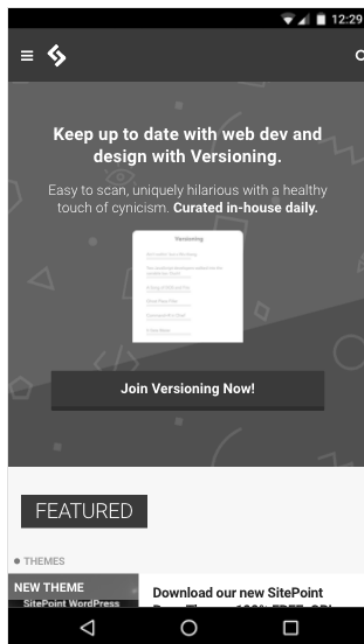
12:29

Keep up to date with web dev and design with Versioning.

Easy to scan, uniquely hilarious with a healthy touch of cynicism. **Curated in-house daily.**

Versioning

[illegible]

Join Versioning Now!

FEATURED

● THEMES

NEW THEME
SitePoint WordPress

Download our new SitePoint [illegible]